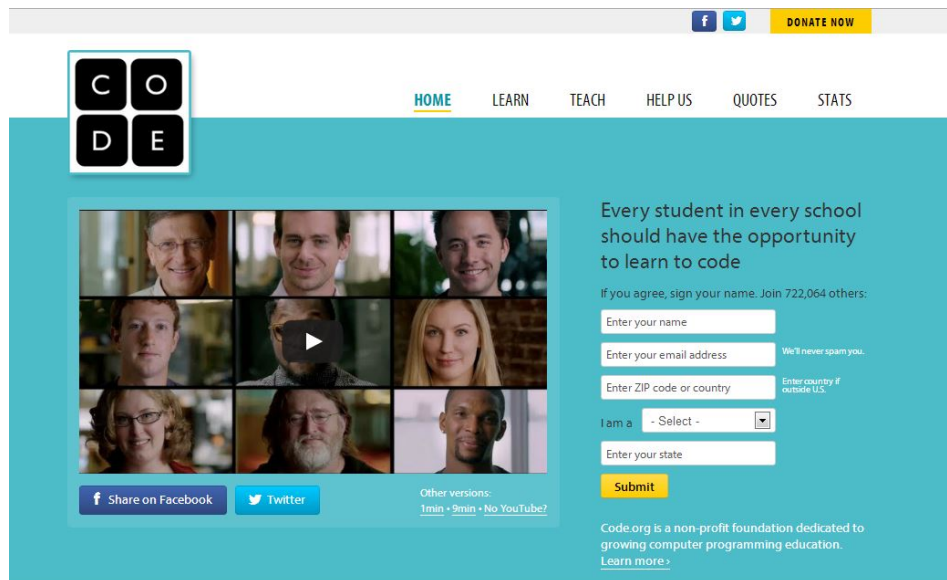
f
DONATE NOW

C O
D E

HOME LEARN TEACH HELP US QUOTES STATS

Every student in every school should have the opportunity to learn to code

If you agree, sign your name. Join 722,064 others:

Enter your name

Enter your email address

We'll never spam you.

Enter ZIP code or country

Enter country if outside U.S.

I am a - Select -

Enter your state

Submit

f Share on Facebook Twitter

Other versions:
1min • 9min • No YouTube?

Code.org is a non-profit foundation dedicated to growing computer programming education.
Learn more ›